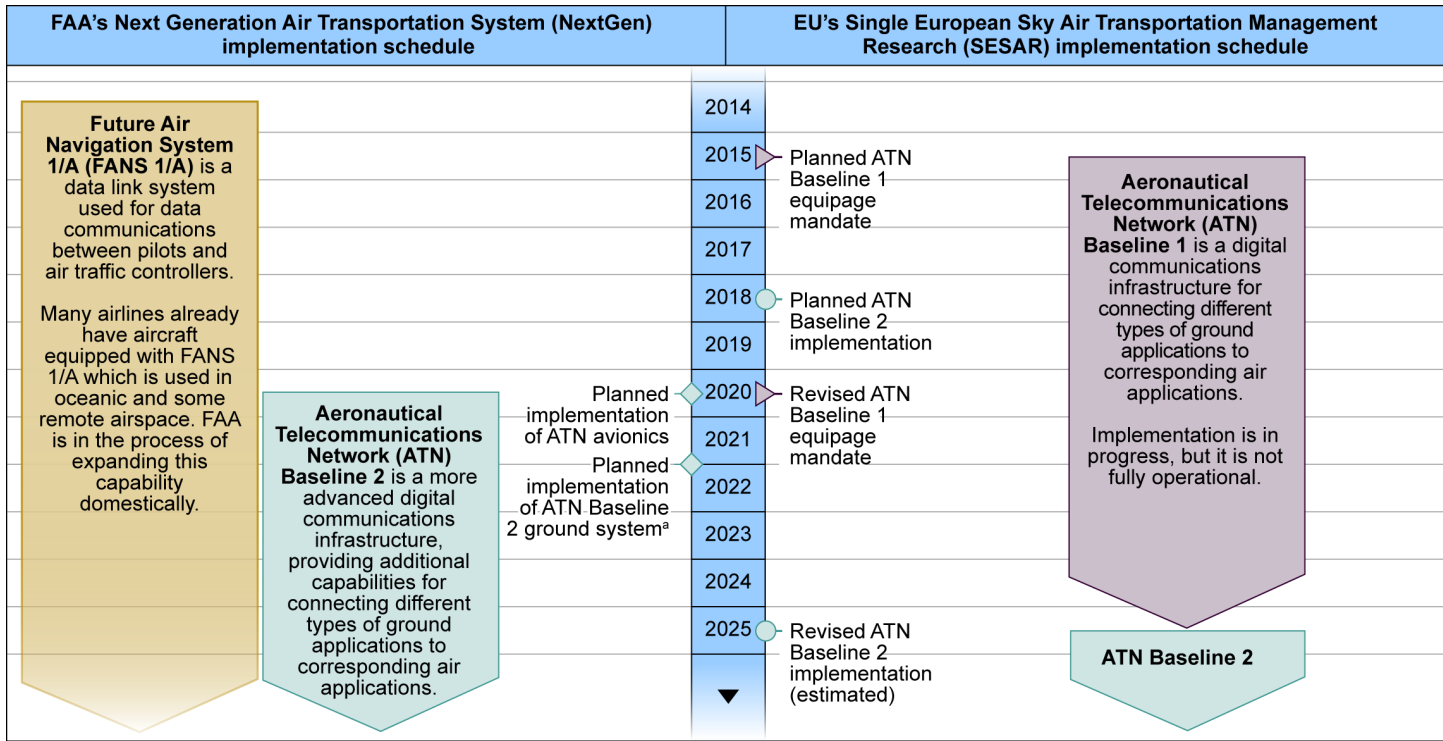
FAA's Next Generation Air Transportation System (NextGen) implementation schedule

EU's Single European Sky Air Transportation Management Research (SESAR) implementation schedule

**Future Air Navigation System 1/A (FANS 1/A)** is a data link system used for data communications between pilots and air traffic controllers.

Many airlines already have aircraft equipped with FANS 1/A which is used in oceanic and some remote airspace. FAA is in the process of expanding this capability domestically.

**Aeronautical Telecommunications Network (ATN) Baseline 2** is a more advanced digital communications infrastructure, providing additional capabilities for connecting different types of ground applications to corresponding air applications.

Planned implementation of ATN avionics

Planned implementation of ATN Baseline 2 ground system$^a$

2014
2015
2016
2017
2018
2019
2020
2021
2022
2023
2024
2025

Planned ATN Baseline 1 equipage mandate

Planned ATN Baseline 2 implementation

Revised ATN Baseline 1 equipage mandate

Revised ATN Baseline 2 implementation (estimated)

**Aeronautical Telecommunications Network (ATN) Baseline 1** is a digital communications infrastructure for connecting different types of ground applications to corresponding air applications.

Implementation is in progress, but it is not fully operational.

**ATN Baseline 2**